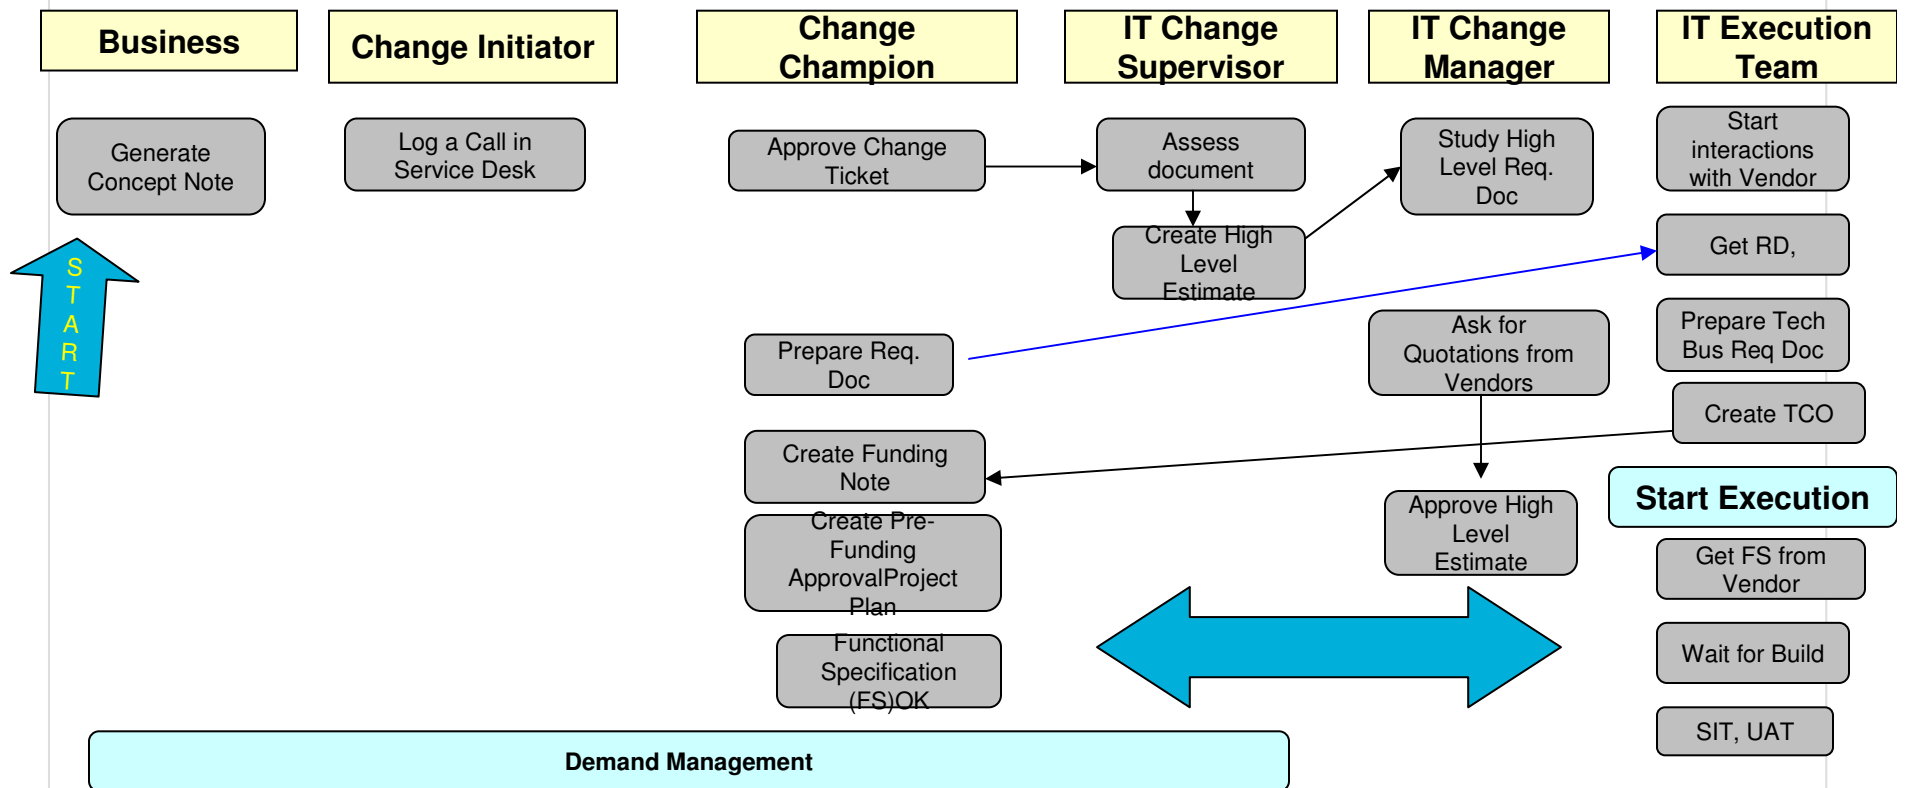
Business

Change Initiator

Change Champion

IT Change Supervisor

IT Change Manager

IT Execution Team

Generate Concept Note

S T A R T

Log a Call in Service Desk

Approve Change Ticket

Prepare Req. Doc

Create Funding Note

Create Pre-Funding ApprovalProject Plan

Functional Specification (FS)OK

Assess document

Create High Level Estimate

Study High Level Req. Doc

Ask for Quotations from Vendors

Approve High Level Estimate

Start interactions with Vendor

Get RD,

Prepare Tech Bus Req Doc

Create TCO

Start Execution

Get FS from Vendor

Wait for Build

SIT, UAT

Demand Management